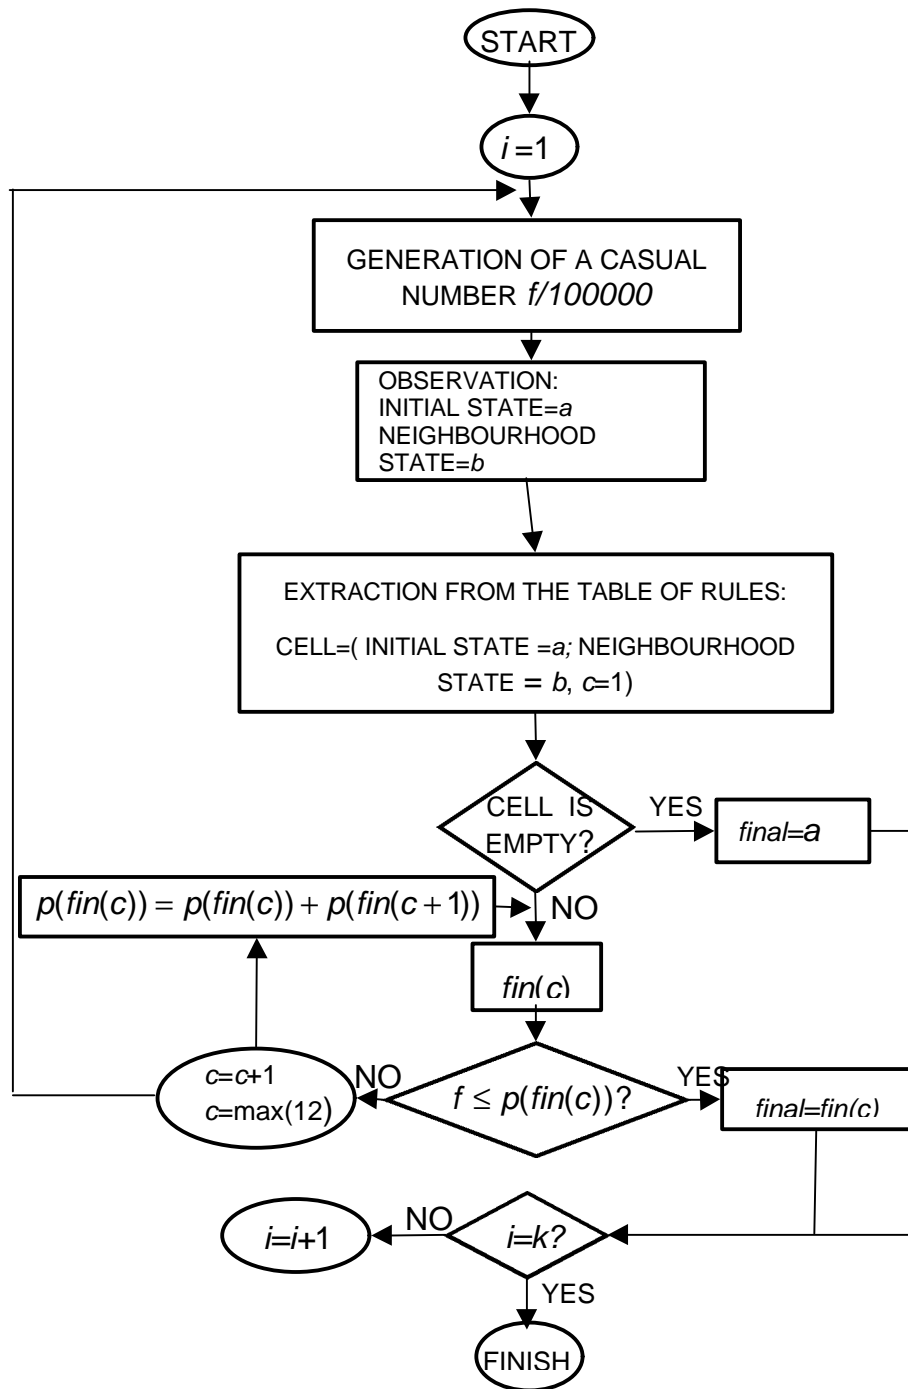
START

$i=1$

GENERATION OF A CASUAL NUMBER $f/100000$

OBSERVATION:
INITIAL STATE=$a$
NEIGHBOURHOOD STATE=$b$

EXTRACTION FROM THE TABLE OF RULES:

CELL=( INITIAL STATE =$a$; NEIGHBOURHOOD STATE = $b$, $c$=1)

CELL IS EMPTY?

YES

$final=a$

$p(fin(c)) = p(fin(c)) + p(fin(c+1))$

NO

$fin(c)$

$c=c+1$
$c=\max(12)$

NO

$f \leq p(fin(c))$?

YES

$final=fin(c)$

$i=i+1$

NO

$i=k$?

YES

FINISH